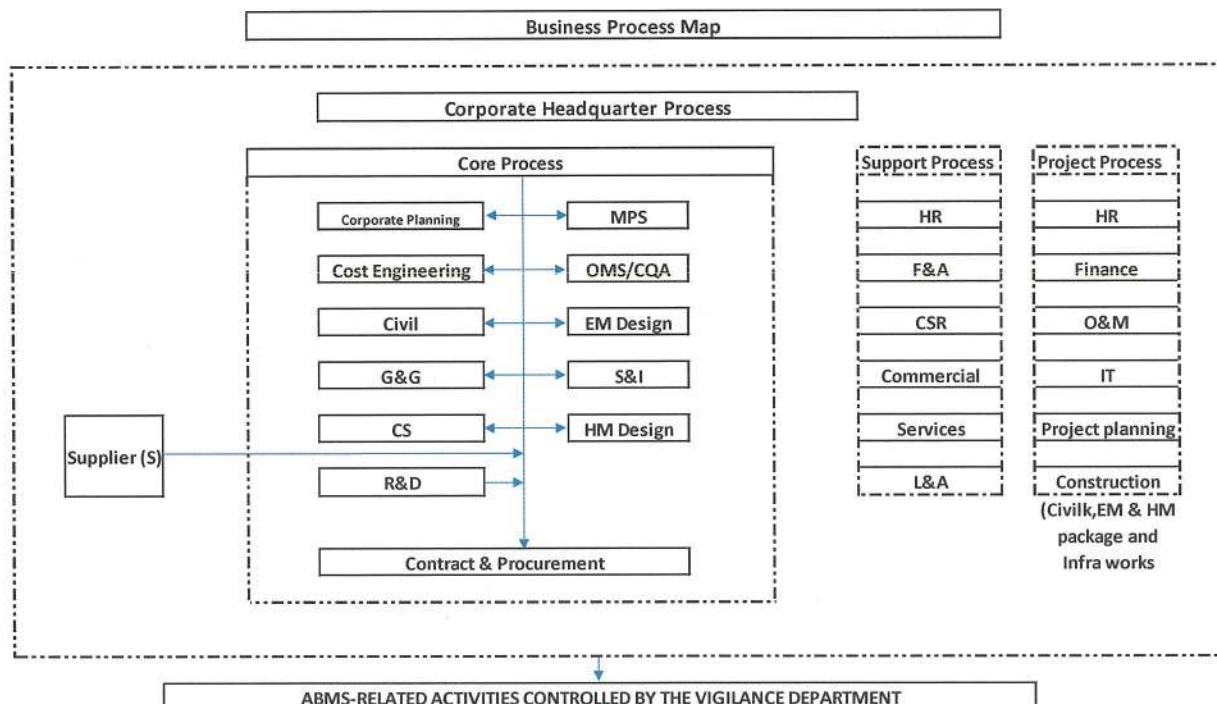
Business Process Map

Corporate Headquarter Process

Core Process

Corporate Planning

MPS

Cost Engineering

OMS/CQA

Civil

EM Design

G&G

S&I

CS

HM Design

Supplier (S)

R&D

Contract & Procurement

Support Process

HR

F&A

CSR

Commercial

Services

L&A

Project Process

HR

Finance

O&M

IT

Project planning

Construction (Civilk,EM & HM package and Infra works

ABMS-RELATED ACTIVITIES CONTROLLED BY THE VIGILANCE DEPARTMENT